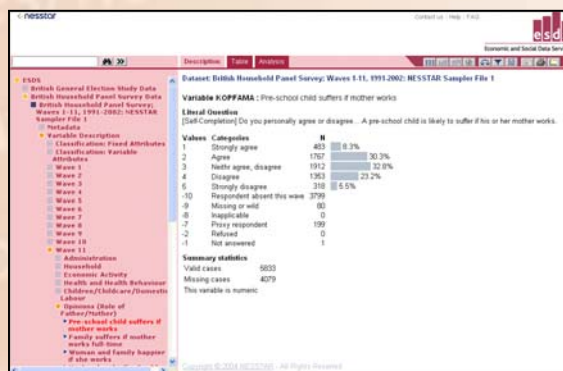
nesstar

Contact us | Help | FAQ

esds

Economic and Social Data Service

Description Table Analysis

ESDS
British General Election Study Data
British Household Panel Survey Data
British Household Panel Survey: Waves 1-11, 1991-2002: NESSTAR Sampler File 1
Metadata
Variable Description
Classification: Fixed Attributes
Classification: Variable Attributes
Wave 1
Wave 2
Wave 3
Wave 4
Wave 5
Wave 6
Wave 7
Wave 8
Wave 9
Wave 10
Wave 11
Administration
Household
Economic Activity
Health and Health Behaviour
Children/Childcare/Domestic Labour
Opinions (Role of Father/Mother)
Pre-school child suffers if mother works
Family suffers if mother works full-time
Woman and family happier if she works

Dataset: British Household Panel Survey: Waves 1-11, 1991-2002: NESSTAR Sampler File 1

Variable KOPFAMA : Pre-school child suffers if mother works

Literal Question
[Self-Completion] Do you personally agree or disagree... A pre-school child is likely to suffer if his or her mother works.

| Values | Categories | N | |
|---|---|---|---|
| 1 | Strongly agree | 483 | 8.3% |
| 2 | Agree | 1767 | 30.3% |
| 3 | Neithr agree, disagree | 1912 | 32.8% |
| 4 | Disagree | 1353 | 23.2% |
| 5 | Strongly disagree | 318 | 5.5% |
| -10 | Respondent absent this wave | 3799 | |
| -9 | Missing or wild | 80 | |
| -8 | Inapplicable | 0 | |
| -7 | Proxy respondent | 199 | |
| -2 | Refused | 0 | |
| -1 | Not answered | 1 | |

Summary statistics
Valid cases 5833
Missing cases 4079
This variable is numeric

Copyright © 2004 NESSTAR - All Rights Reserved